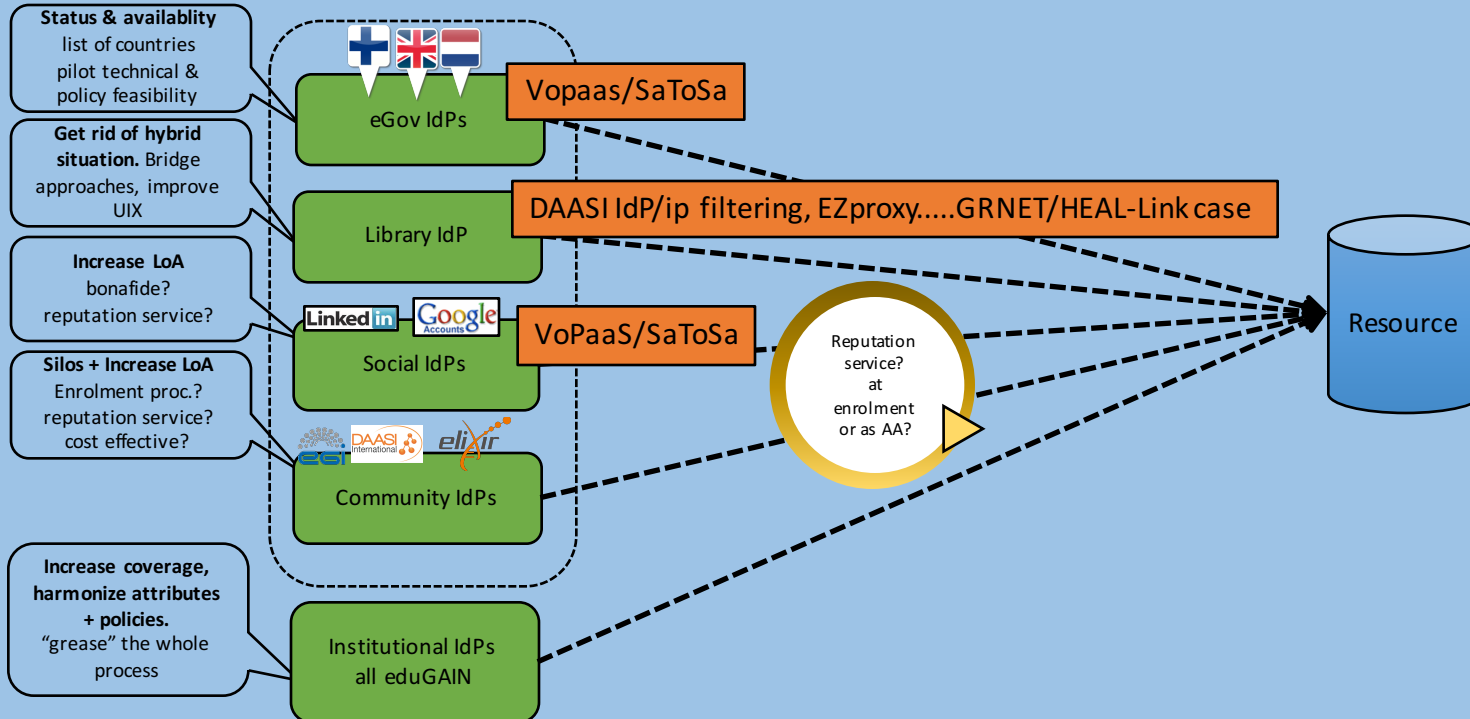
**Status & availablity** list of countries pilot technical & policy feasibility

eGov IdPs

Vopaas/SaToSa

**Get rid of hybrid situation.** Bridge approaches, improve UIX

Library IdP

DAASI IdP/ip filtering, EZproxy.....GRNET/HEAL-Link case

**Increase LoA** bonafide? reputation service?

Linked in

Google Accounts

Social IdPs

VoPaaS/SaToSa

Reputation service? at enrolment or as AA?

Resource

**Silos + Increase LoA** Enrolment proc.? reputation service? cost effective?

egi

DAASI International

elixir

Community IdPs

**Increase coverage, harmonize attributes + policies.** "grease" the whole process

Institutional IdPs all eduGAIN